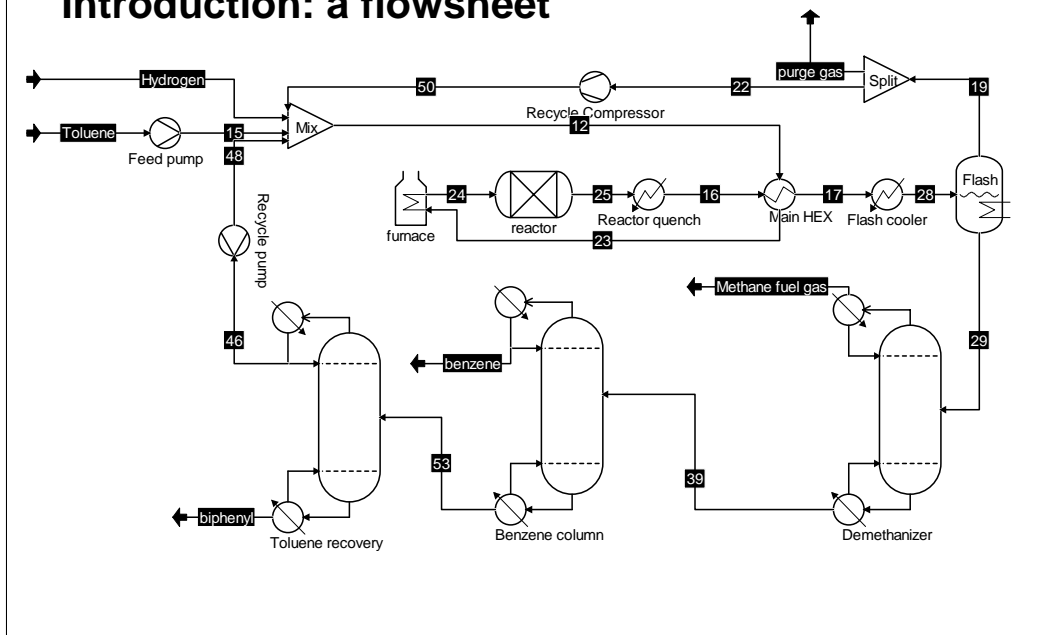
Introduction: a flowsheet

purge gas

Hydrogen

50

22

Split

19

Toluene

15

Mix

Recycle Compressor

12

Feed pump

48

Recycle pump

24

25

16

17

28

Flash

furnace

reactor

Reactor quench

Main HEX

Flash cooler

23

Methane fuel gas

46

benzene

29

53

39

biphenyl

Toluene recovery

Benzene column

Demethanizer